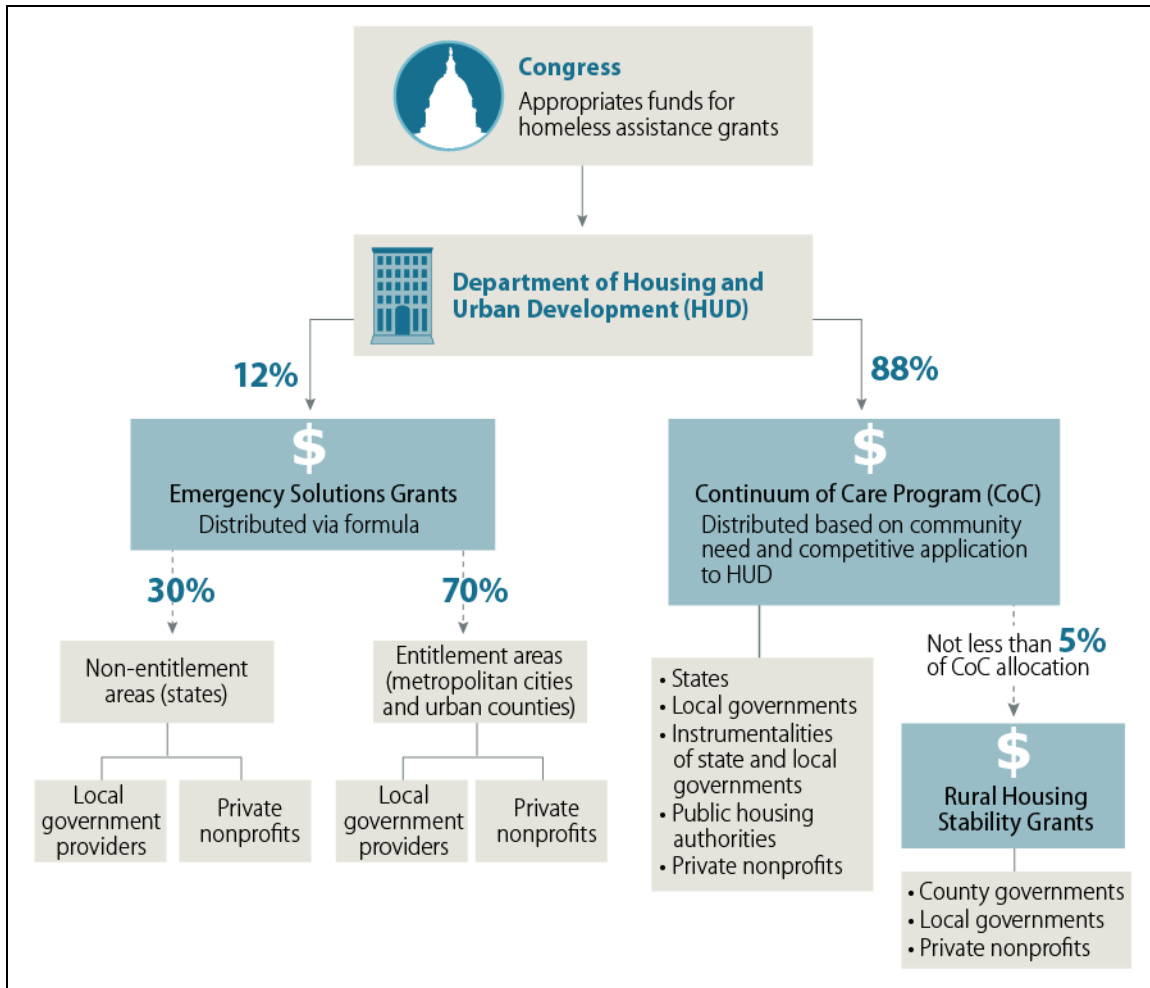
Congress
Appropriates funds for homeless assistance grants

Department of Housing and Urban Development (HUD)

12%

88%

$
Emergency Solutions Grants
Distributed via formula

30%

70%

Non-entitlement areas (states)

Local government providers

Private nonprofits

Entitlement areas (metropolitan cities and urban counties)

Local government providers

Private nonprofits

$
Continuum of Care Program (CoC)
Distributed based on community need and competitive application to HUD

• States
• Local governments
• Instrumentalities of state and local governments
• Public housing authorities
• Private nonprofits

Not less than 5% of CoC allocation

$
Rural Housing Stability Grants

• County governments
• Local governments
• Private nonprofits